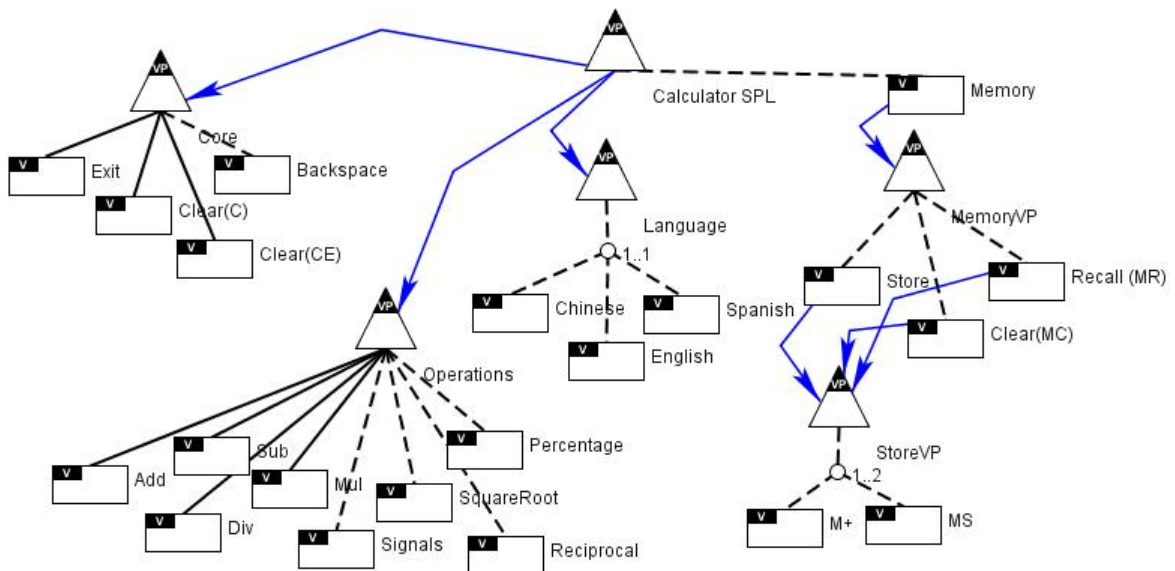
VP
Calculator SPL
VP
Core
V Exit
V Clear(C)
V Clear(CE)
V Backspace
V Memory
VP
MemoryVP
V Store
V Clear(MC)
V Recall (MR)
VP
StoreVP
1..2
V M+
V MS
VP
Language
1..1
V Chinese
V English
V Spanish
VP
Operations
V Add
V Sub
V Div
V Mul
V Signals
V SquareRoot
V Percentage
V Reciprocal